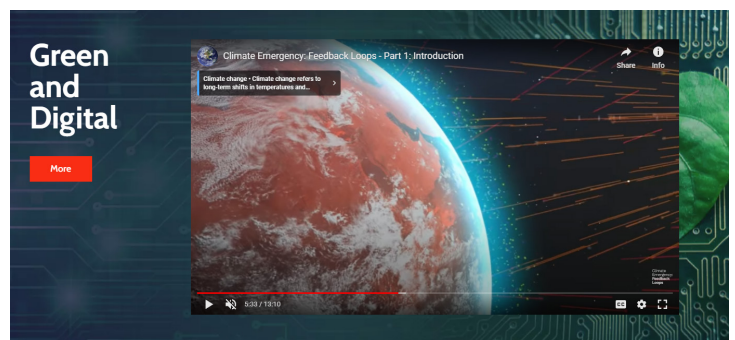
Green and Digital

More

Climate Emergency: Feedback Loops - Part 1: Introduction

Share

Info

Climate change • Climate change refers to long-term shifts in temperatures and...

Climate Emergency: Feedback Loops

5:33 / 13:10